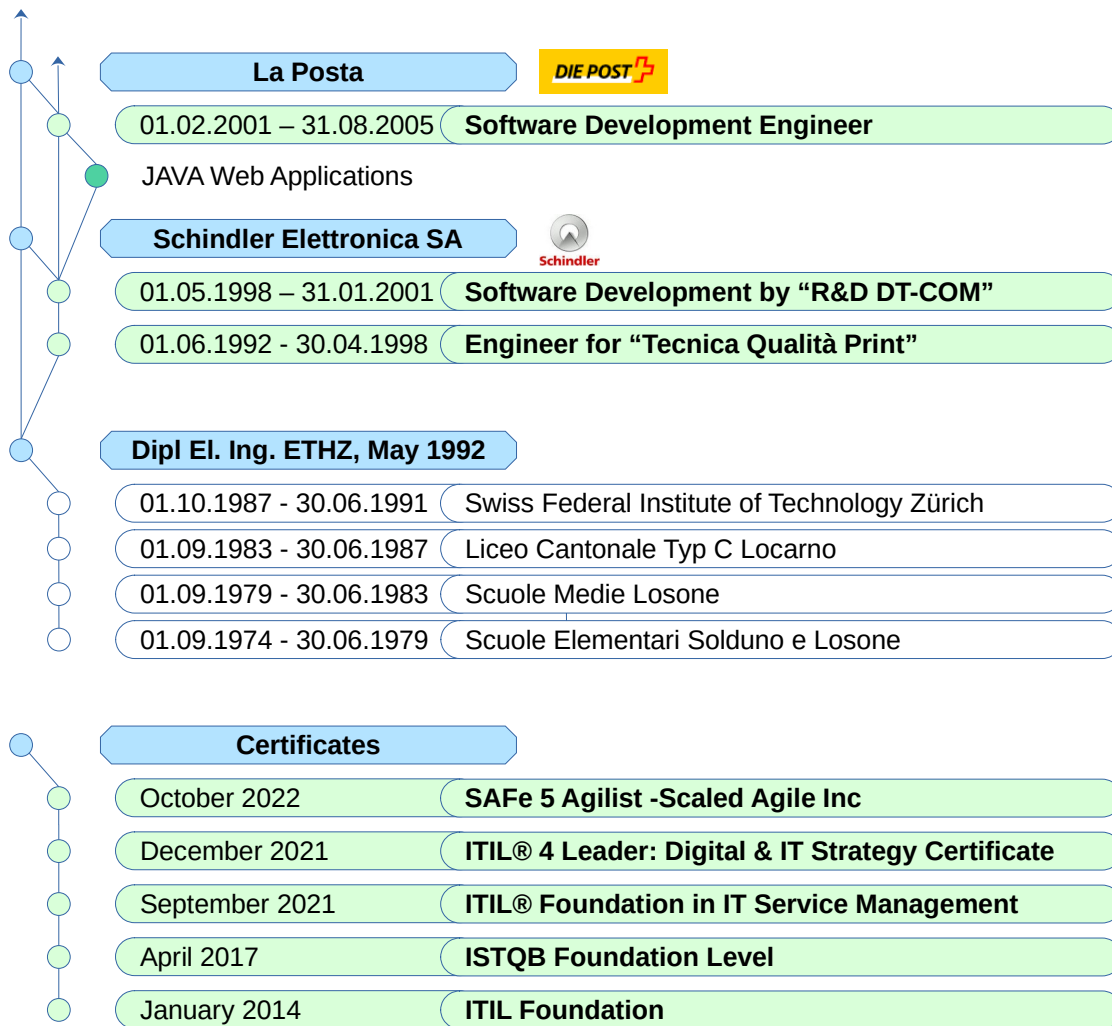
La Posta

DIE POST

01.02.2001 – 31.08.2005 Software Development Engineer

JAVA Web Applications

Schindler Elettronica SA

Schindler

01.05.1998 – 31.01.2001 Software Development by “R&D DT-COM”

01.06.1992 - 30.04.1998 Engineer for “Tecnica Qualità Print”

Dipl El. Ing. ETHZ, May 1992

01.10.1987 - 30.06.1991 Swiss Federal Institute of Technology Zürich

01.09.1983 - 30.06.1987 Liceo Cantonale Typ C Locarno

01.09.1979 - 30.06.1983 Scuole Medie Losone

01.09.1974 - 30.06.1979 Scuole Elementari Solduno e Losone

Certificates

October 2022 SAFe 5 Agilist -Scaled Agile Inc

December 2021 ITIL® 4 Leader: Digital & IT Strategy Certificate

September 2021 ITIL® Foundation in IT Service Management

April 2017 ISTQB Foundation Level

January 2014 ITIL Foundation